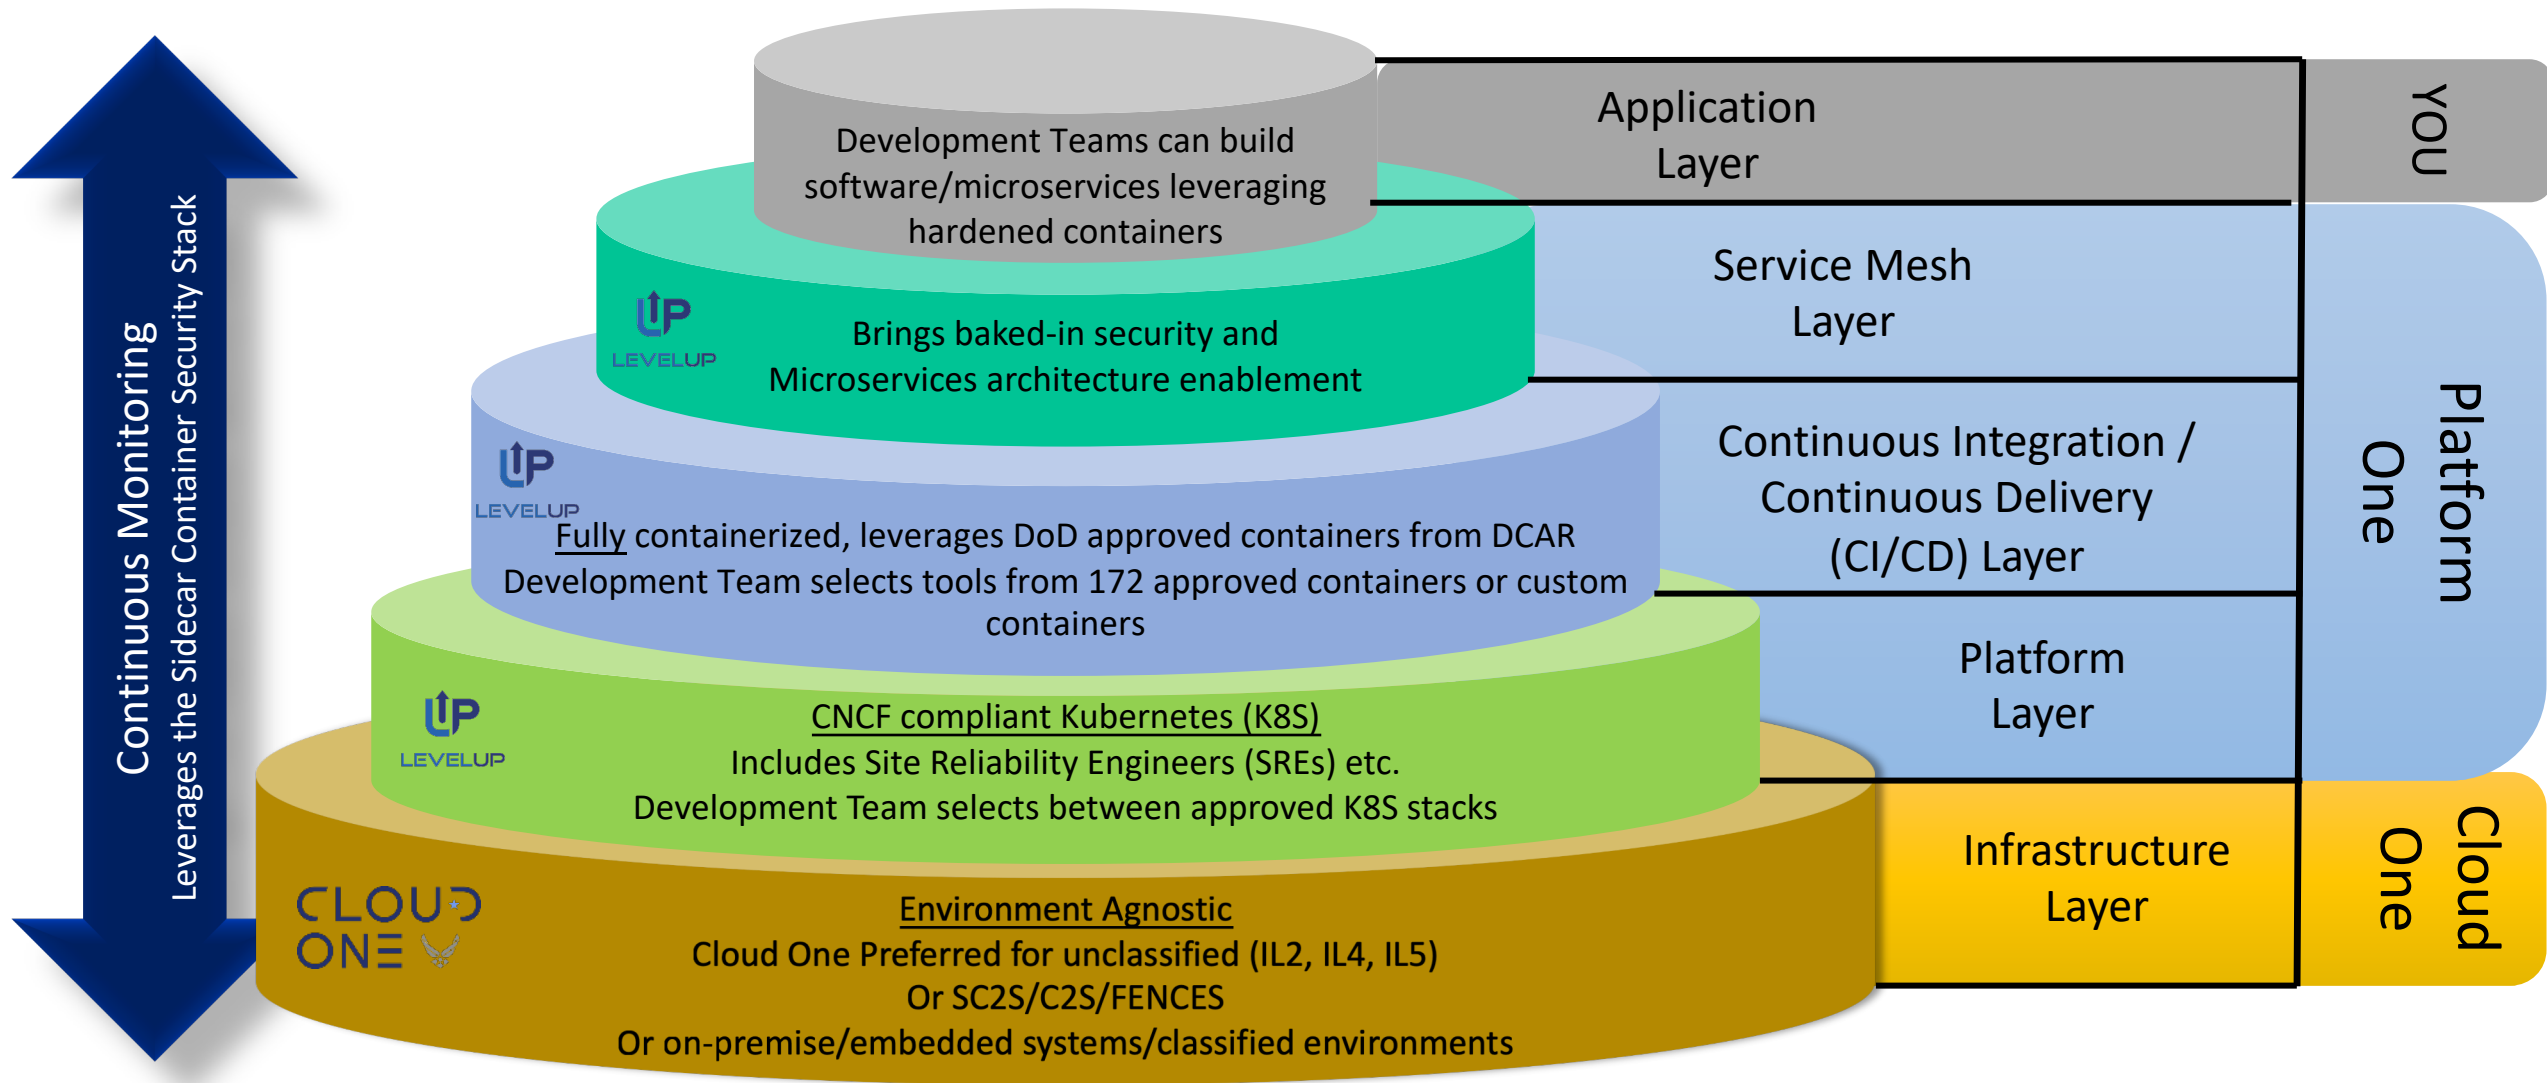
Continuous Monitoring
Leverages the Sidecar Container Security Stack

Development Teams can build software/microservices leveraging hardened containers

LEVELUP
Brings baked-in security and Microservices architecture enablement

LEVELUP
Fully containerized, leverages DoD approved containers from DCAR
Development Team selects tools from 172 approved containers or custom containers

LEVELUP
CNCF compliant Kubernetes (K8S)
Includes Site Reliability Engineers (SREs) etc.
Development Team selects between approved K8S stacks

CLOUD ONE
Environment Agnostic
Cloud One Preferred for unclassified (IL2, IL4, IL5)
Or SC2S/C2S/FENCES
Or on-premise/embedded systems/classified environments

Application Layer

Service Mesh Layer

Continuous Integration / Continuous Delivery (CI/CD) Layer

Platform Layer

Infrastructure Layer

YOU

Platform One

Cloud One